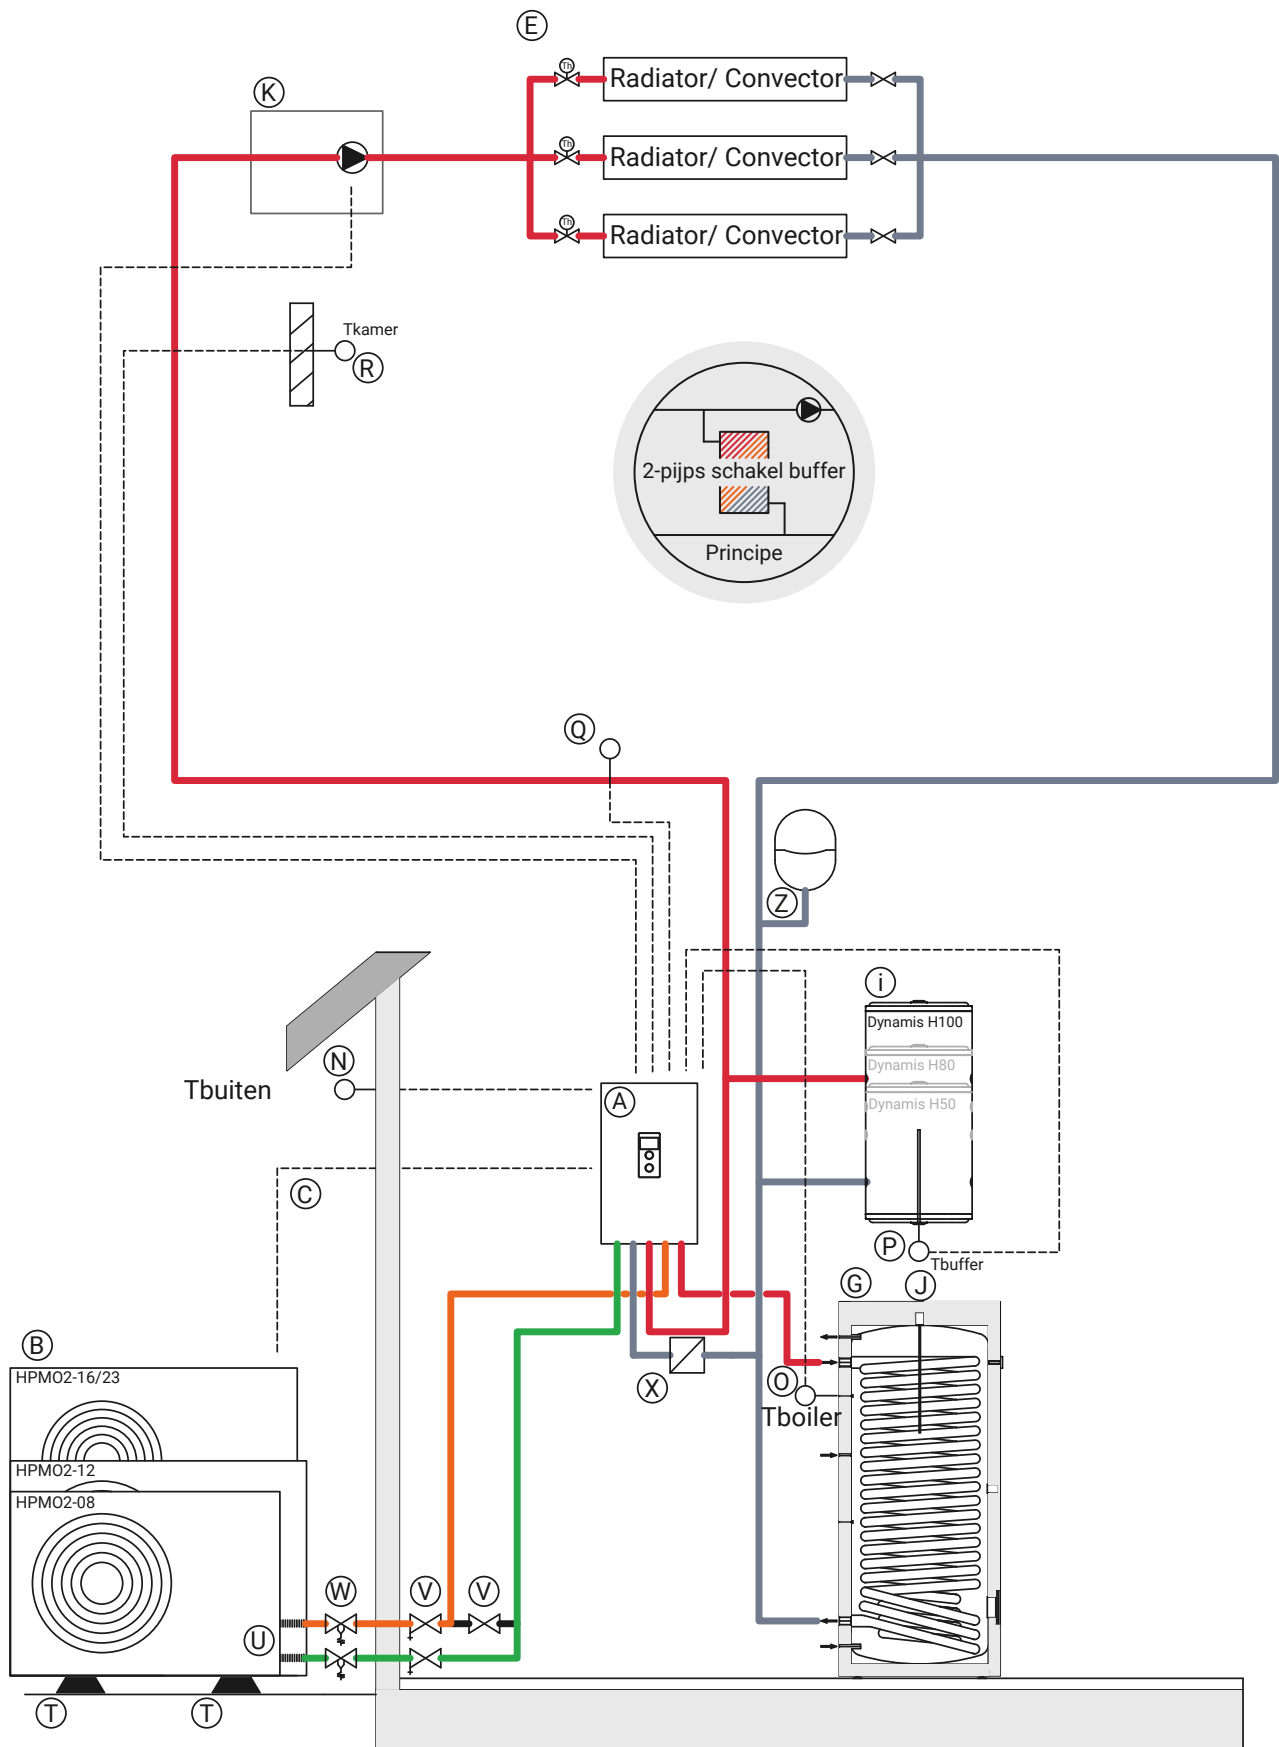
E
K
Th
Radiator/ Convector
Th
Radiator/ Convector
Th
Radiator/ Convector
Tkamer
R
2-pijps schakel buffer
Principe
Q
Z
i
Dynamis H100
Dynamis H80
Dynamis H50
Tbuiten
N
A
C
P
Tbuffer
G
J
B
HPM02-16/23
HPM02-12
HPM02-08
X
O
Tboiler
W
V
V
U
T
T